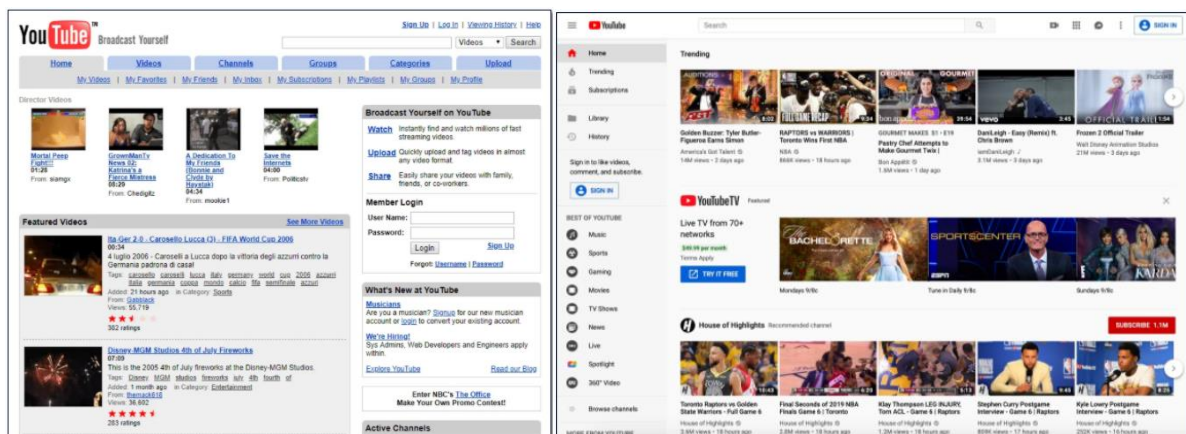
YouTube™ Broadcast Yourself

Sign Up | Log In | Viewing History | Help

Videos ▾ Search

Home | Videos | Channels | Groups | Categories | Upload

My Videos | My Favorites | My Friends | My Inbox | My Subscriptions | My Playlists | My Groups | My Profile

Director Videos

Mortal Peep Fight!!! 01:26 From: siamgx

GrownManTv News 62: Katrina's a Fierce Mistress 08:29 From: Chedigitz

A Dedication To My Friends (Bonnie and Clyde by Hayatak) 04:34 From: mookie1

Save the Internets 04:00 From: Politicstv

Featured Videos See More Videos

Ita Ger 2.0 - Carosello Lucca (2) - FIFA World Cup 2006
00:34
4 luglio 2006 - Caroselli a Lucca dopo la vittoria degli azzurri contro la Germania padrona di casa!
Tags: carosello caroselli lucca italy germany world cup 2006 azzurri italia germania coppa mondo calcio fifa semifinale azzurri
Added: 21 hours ago in Category: Sports
From: Gabblack
Views: 55,719
382 ratings

Disney MGM Studios 4th of July Fireworks
07:09
This is the 2005 4th of July fireworks at the Disney-MGM Studios.
Tags: Disney MGM studios fireworks july 4th fourth of
Added: 1 month ago in Category: Entertainment
From: themack618
Views: 36,602
283 ratings

Broadcast Yourself on YouTube
Watch Instantly find and watch millions of fast streaming videos.
Upload Quickly upload and tag videos in almost any video format.
Share Easily share your videos with family, friends, or co-workers.

Member Login
User Name:
Password:
Login Sign Up
Forgot: Username | Password

What's New at YouTube
Musicians
Are you a musician? Signup for our new musician account or login to convert your existing account.
We're Hiring!
Sys Admins, Web Developers and Engineers apply within.
Explore YouTube Read our Blog

Enter NBC's The Office Make Your Own Promo Contest!

Active Channels

YouTube Search SIGN IN

Home
Trending
Subscriptions
Library
History
Sign in to like videos, comment, and subscribe.
SIGN IN
BEST OF YOUTUBE
Music
Sports
Gaming
Movies
TV Shows
News
Live
Spotlight
360° Video
Browse channels

Trending
Golden Buzzer: Tyler Butler-Figueroa Earns Simon America's Got Talent 14M views • 2 days ago
RAPTORS vs WARRIORS | Toronto Wins First NBA NBA 866K views • 18 hours ago
GOURMET MAKES $1 • E19 Pastry Chef Attempts to Make Gourmet Twix | Bon Appétit 1.6M views • 1 day ago
DaniLeigh - Easy (Remix) ft. Chris Brown 2.1M views • 3 days ago
Frozen 2 Official Trailer Walt Disney Animation Studios 21M views • 3 days ago

YouTubeTV Featured
Live TV from 70+ networks
$40.99 per month
Terms Apply
TRY IT FREE
Mondays 8/8c
Tune in Daily 9/8c
Sundays 8/8c

House of Highlights Recommended channel
SUBSCRIBE 1.1M
Toronto Raptors vs Golden State Warriors - Full Game 6
Final Seconds of 2019 NBA Finals Game 6 | Toronto
Klay Thompson LEG INJURY, Tom ACL - Game 6 | Raptors
Stephen Curry Postgame Interview - Game 6 | Raptors
Kyle Lowry Postgame Interview - Game 6 | Raptors